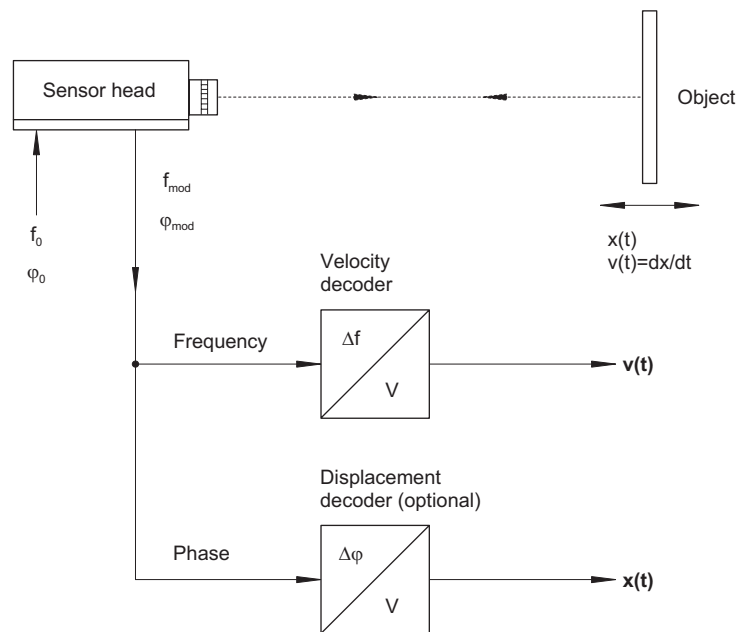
Sensor head

Object

$f_{mod}$

$\varphi_{mod}$

$f_0$

$\varphi_0$

x(t)
v(t)=dx/dt

Velocity decoder

Frequency

$\Delta f$

V

**v(t)**

Displacement decoder (optional)

Phase

$\Delta\varphi$

V

**x(t)**